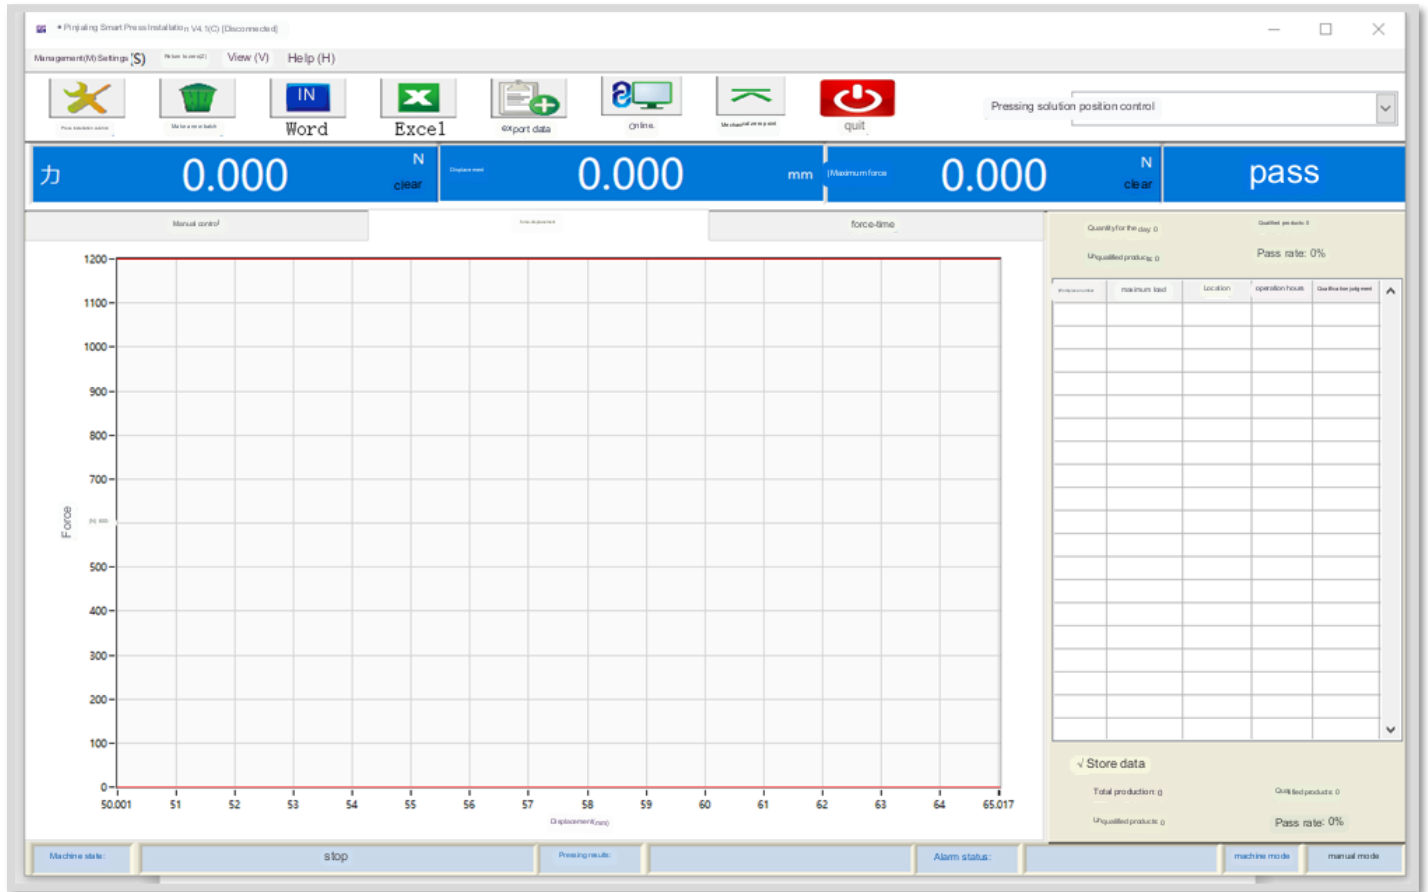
• Pinjiaing Smart Press Installation V4.1(C) [Disconnected]

Management(M) Settings (S) Return to zero(Z) View (V) Help (H)

Press installation wizard
Make a new batch
Word
Excel
export data
online
Mechanical zero point
quit

Pressing solution position control

力 0.000 N clear
Displacement 0.000 mm
Maximum force 0.000 N clear
pass

Manual control
force-displacement
force-time

Quantity for the day: 0
Qualified products: 0
Unqualified products: 0
Pass rate: 0%

| Product number | maximum load | Location | operation hours | Qualification judgment |
|---|---|---|---|---|

√ Store data

Total production: 0
Qualified products: 0
Unqualified products: 0
Pass rate: 0%

Force (N)
1200
1100
1000
900
800
700
600
500
400
300
200
100
0
50.001 51 52 53 54 55 56 57 58 59 60 61 62 63 64 65.017
Displacement(mm)

Machine state: stop
Pressing results:
Alarm status:
machine mode
manual mode